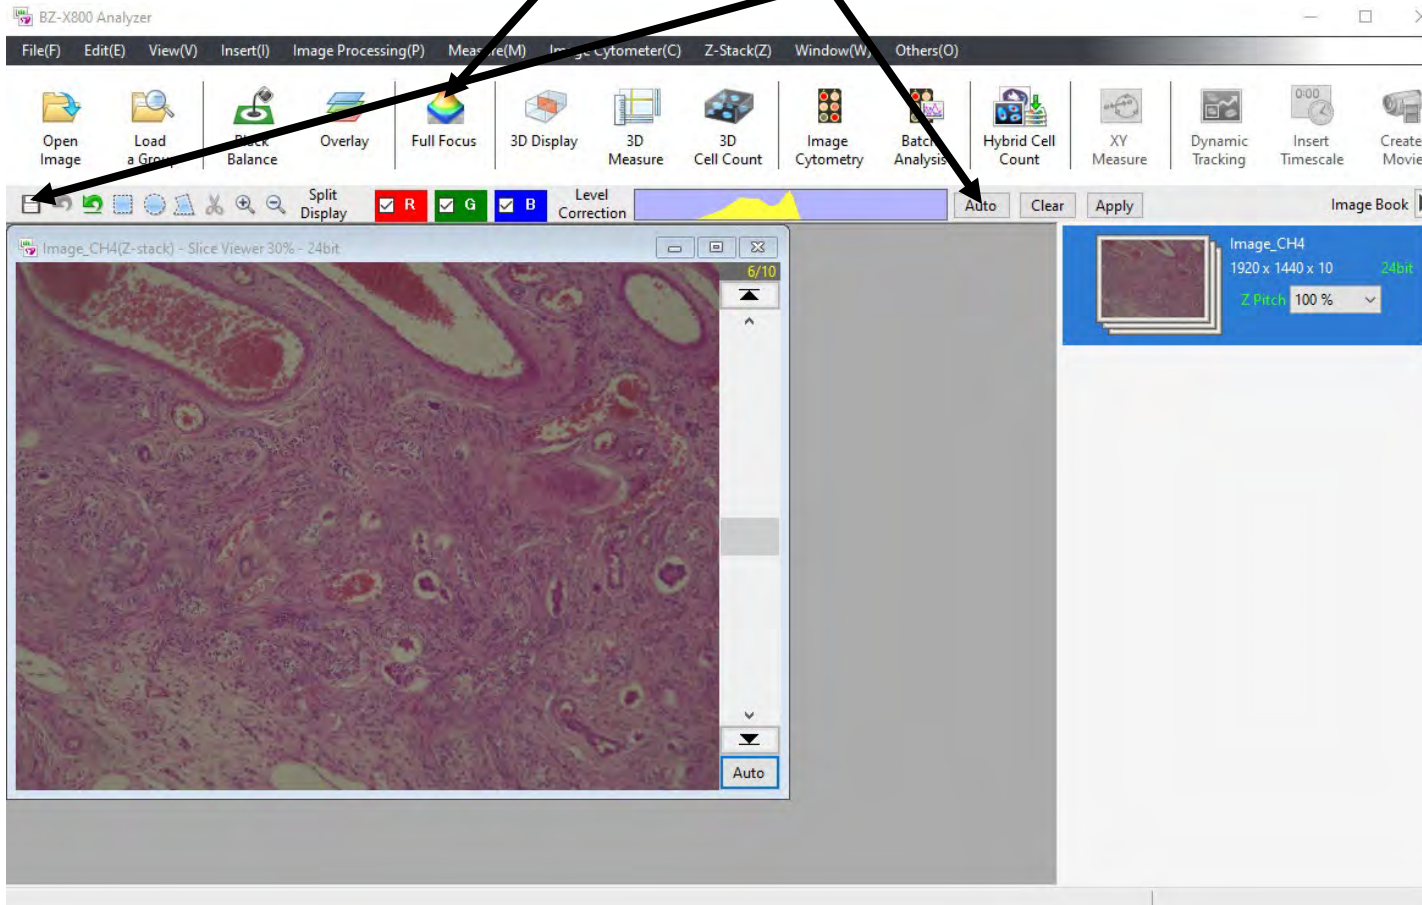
BZ-X800 Analyzer

File(F) Edit(E) View(V) Insert(I) Image Processing(P) Meas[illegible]re(M) I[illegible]ytometer(C) Z-Stack(Z) Window(W) Others(O)

Open Image
Load a Gro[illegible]
B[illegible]k Balance
Overlay
Full Focus
3D Display
3D Measure
3D Cell Count
Image Cytometry
Batc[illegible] Analysis
Hybrid Cell Count
XY Measure
Dynamic Tracking
0:00
Insert Timescale
Create Movie

Split Display
R
G
B
Level Correction
Auto
Clear
Apply
Image Book

Image_CH4(Z-stack) - Slice Viewer 30% - 24bit
6/10
Auto

Image_CH4
1920 x 1440 x 10
24bit
Z Pitch
100 %